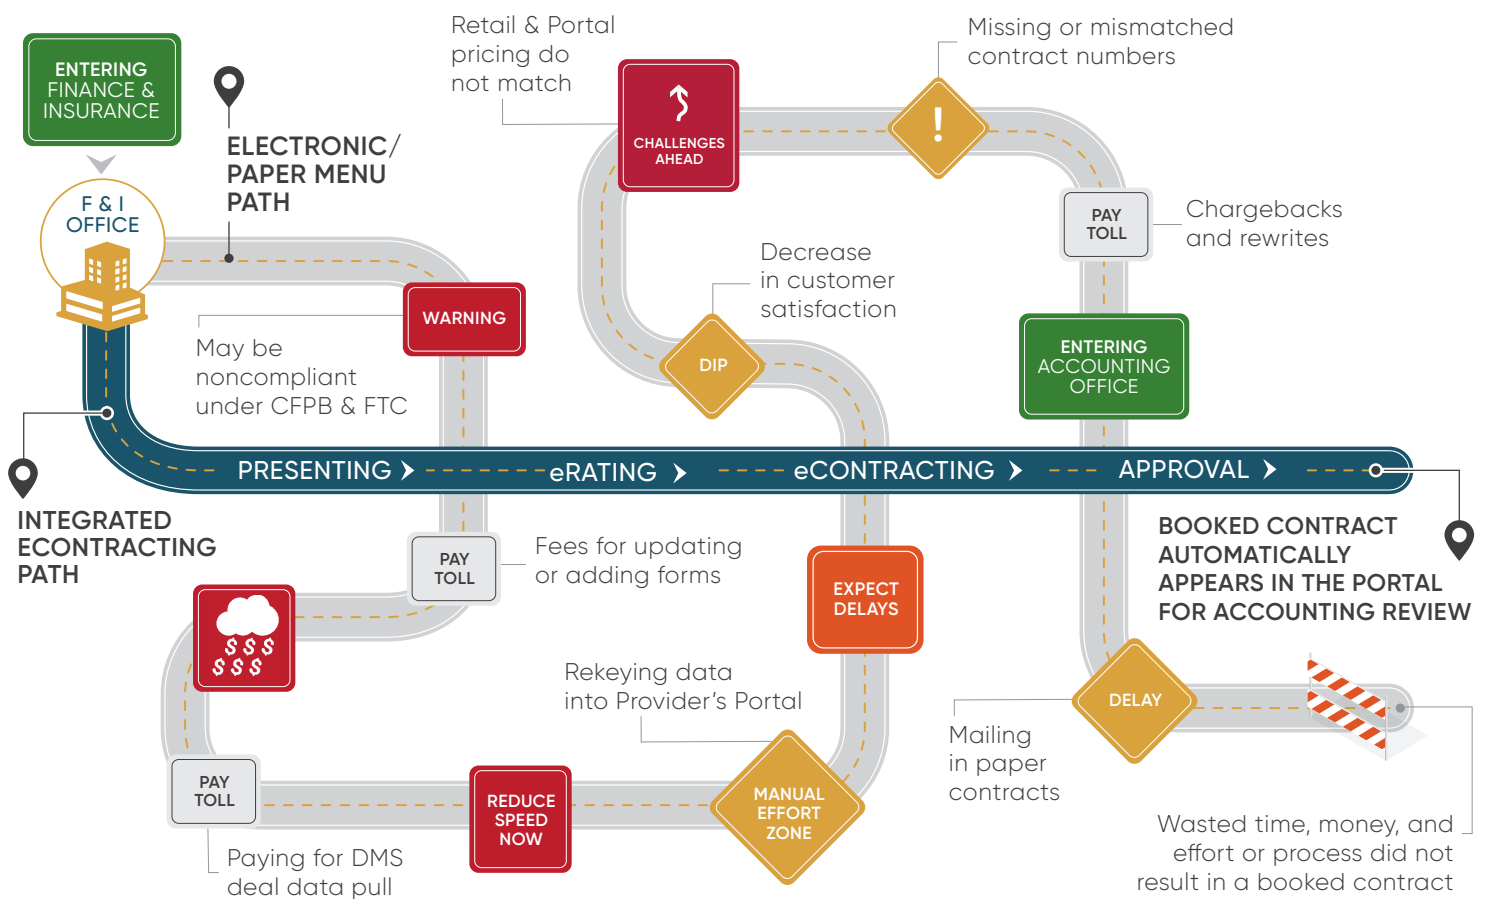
ENTERING FINANCE & INSURANCE

F & I OFFICE

ELECTRONIC/ PAPER MENU PATH

Retail & Portal pricing do not match

CHALLENGES AHEAD

Missing or mismatched contract numbers

PAY TOLL

Chargebacks and rewrites

WARNING

May be noncompliant under CFPB & FTC

Decrease in customer satisfaction

DIP

ENTERING ACCOUNTING OFFICE

PRESENTING ❯ eRATING ❯ eCONTRACTING ❯ APPROVAL ❯

INTEGRATED ECONTRACTING PATH

PAY TOLL

Fees for updating or adding forms

EXPECT DELAYS

BOOKED CONTRACT AUTOMATICALLY APPEARS IN THE PORTAL FOR ACCOUNTING REVIEW

$ $ $ $ $ $

Rekeying data into Provider's Portal

DELAY

Mailing in paper contracts

PAY TOLL

REDUCE SPEED NOW

MANUAL EFFORT ZONE

Paying for DMS deal data pull

Wasted time, money, and effort or process did not result in a booked contract